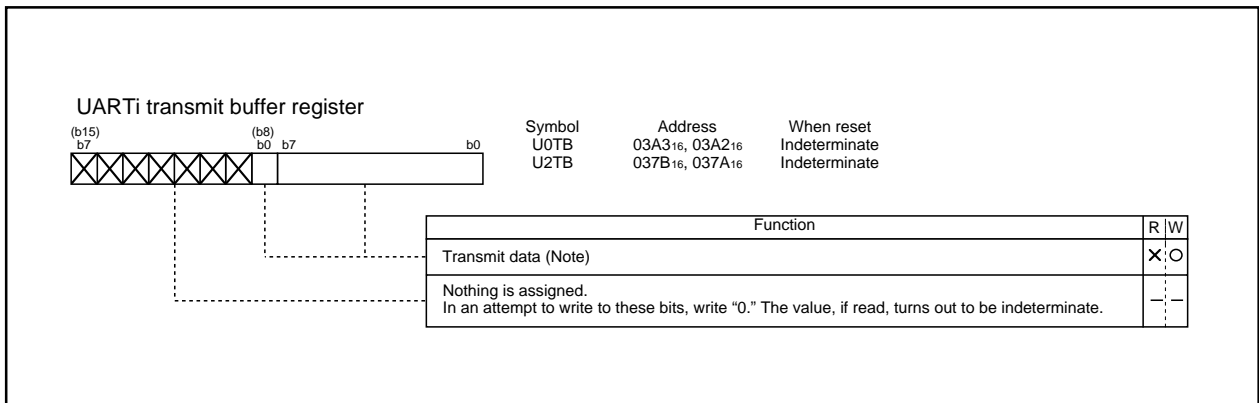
UARTi transmit buffer register

(b15) b7 (b8) b0 b7 b0

| Symbol | Address | When reset |
|---|---|---|
| U0TB | $03A3_{16}$, $03A2_{16}$ | Indeterminate |
| U2TB | $037B_{16}$, $037A_{16}$ | Indeterminate |

| Function | R | W |
|---|---|---|
| Transmit data (Note) | × | ○ |
| Nothing is assigned. In an attempt to write to these bits, write “0.” The value, if read, turns out to be indeterminate. | – | – |